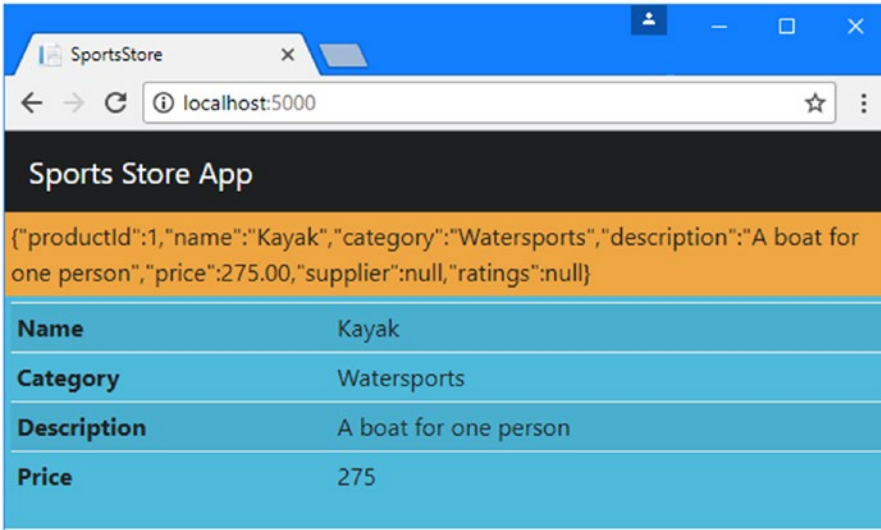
SportsStore

localhost:5000

Sports Store App

{"productId":1,"name":"Kayak","category":"Watersports","description":"A boat for one person","price":275.00,"supplier":null,"ratings":null}

| Name | Kayak |
|---|---|
| Category | Watersports |
| Description | A boat for one person |
| Price | 275 |